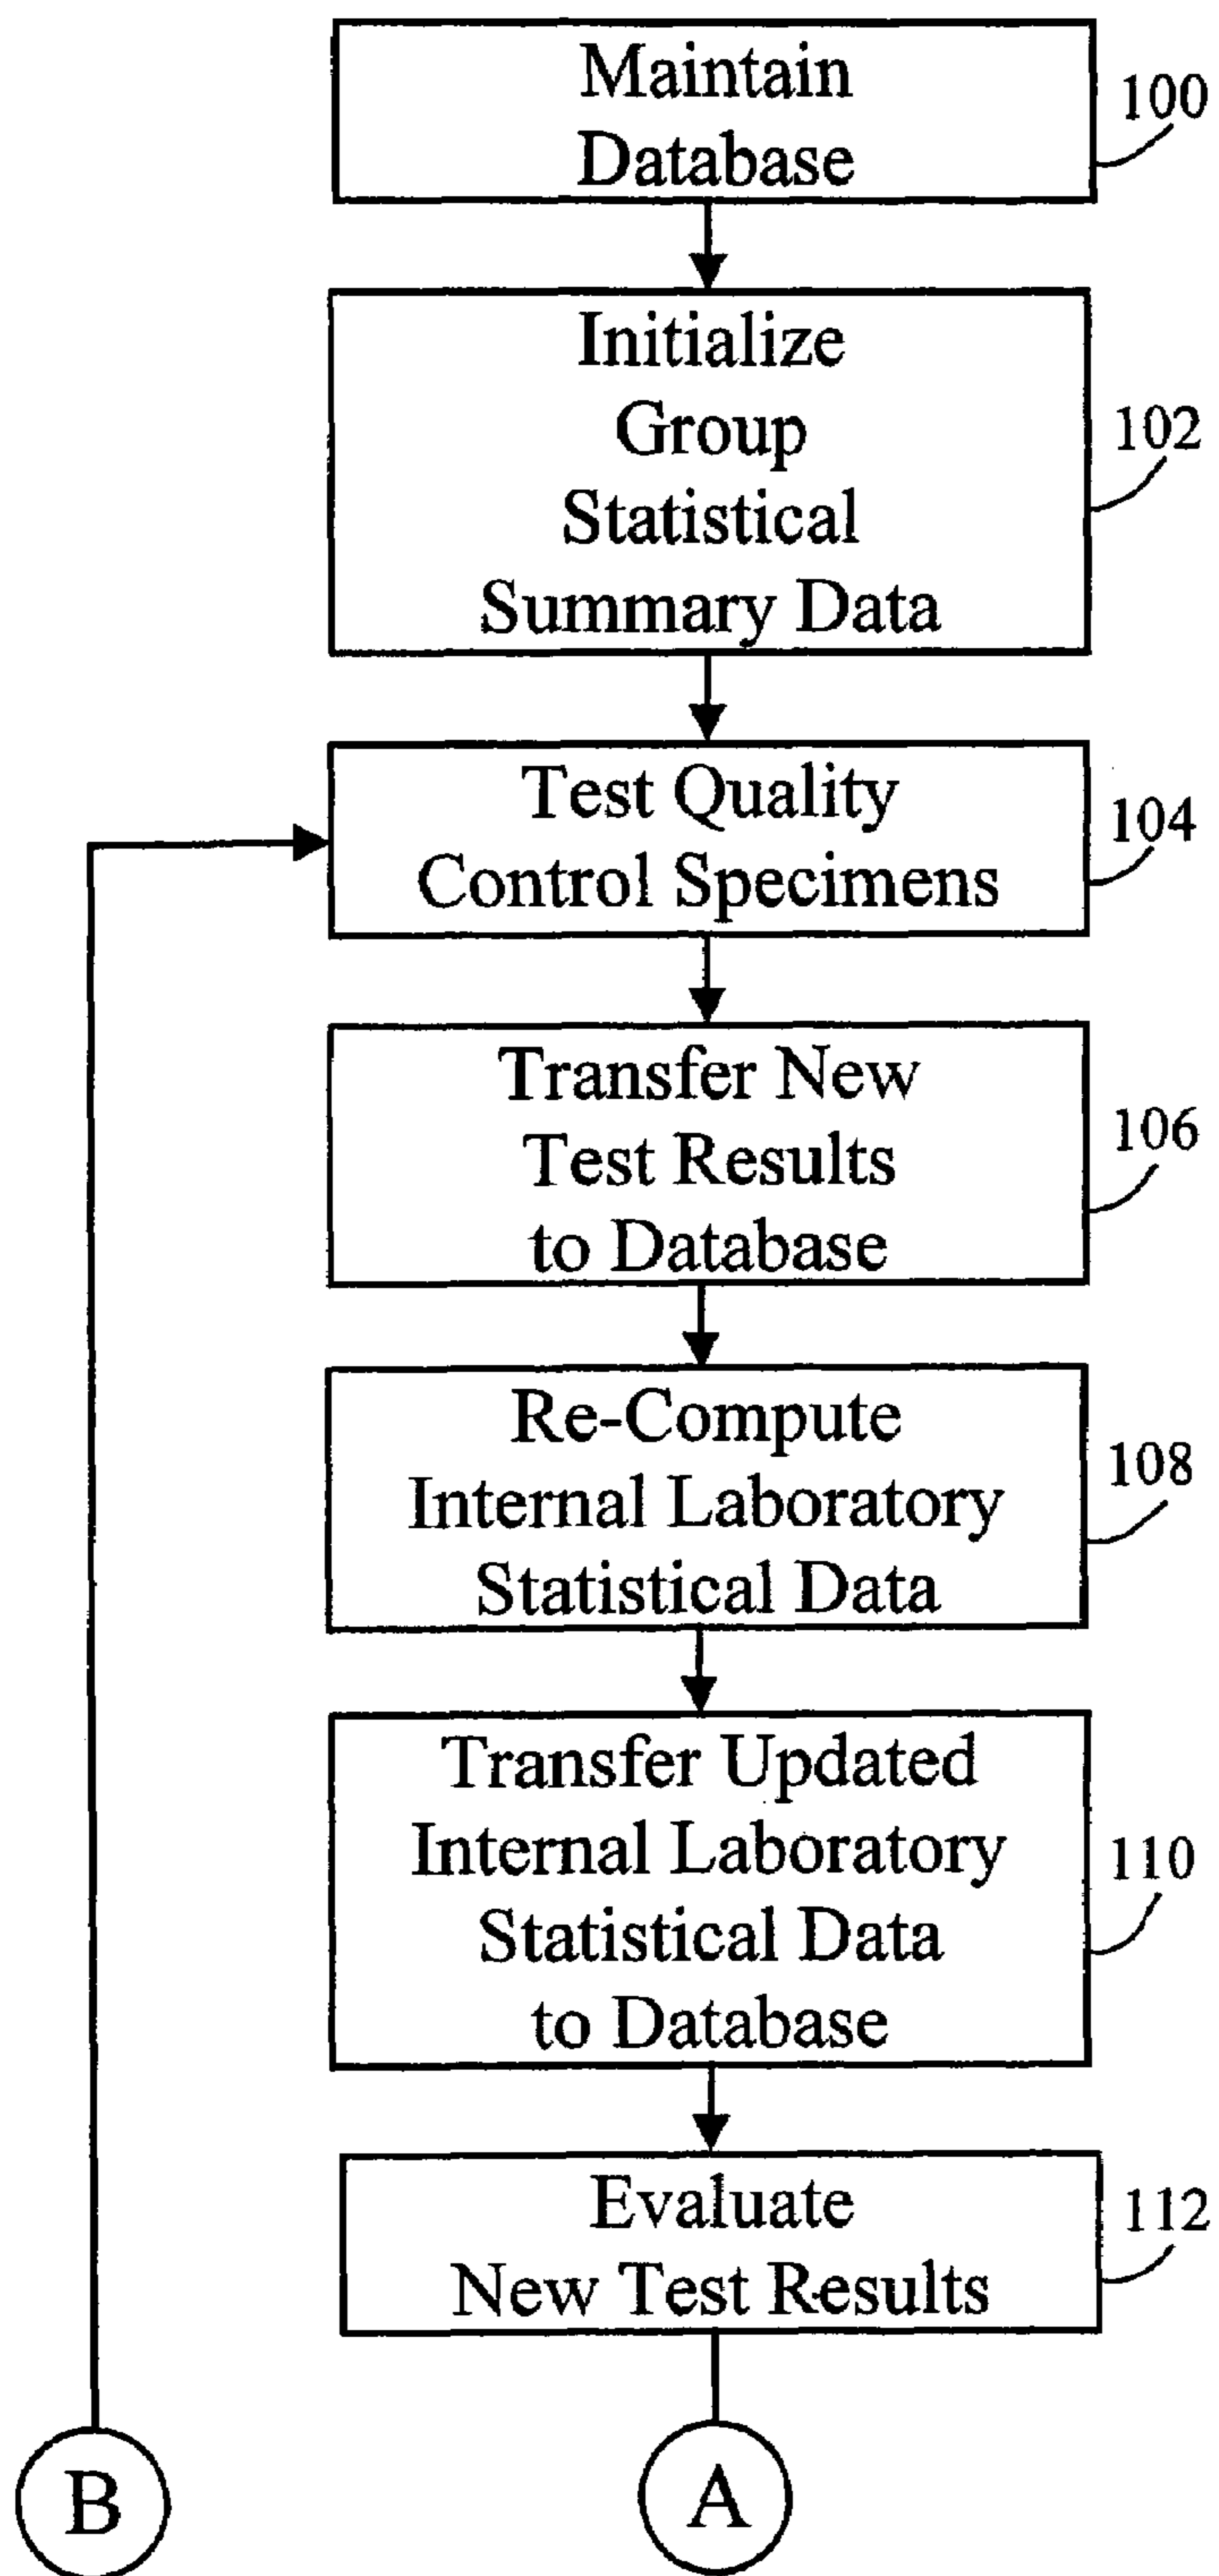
Maintain Database

100

Initialize Group Statistical Summary Data

102

Test Quality Control Specimens

104

Transfer New Test Results to Database

106

Re-Compute Internal Laboratory Statistical Data

108

Transfer Updated Internal Laboratory Statistical Data to Database

110

Evaluate New Test Results

112

B

A